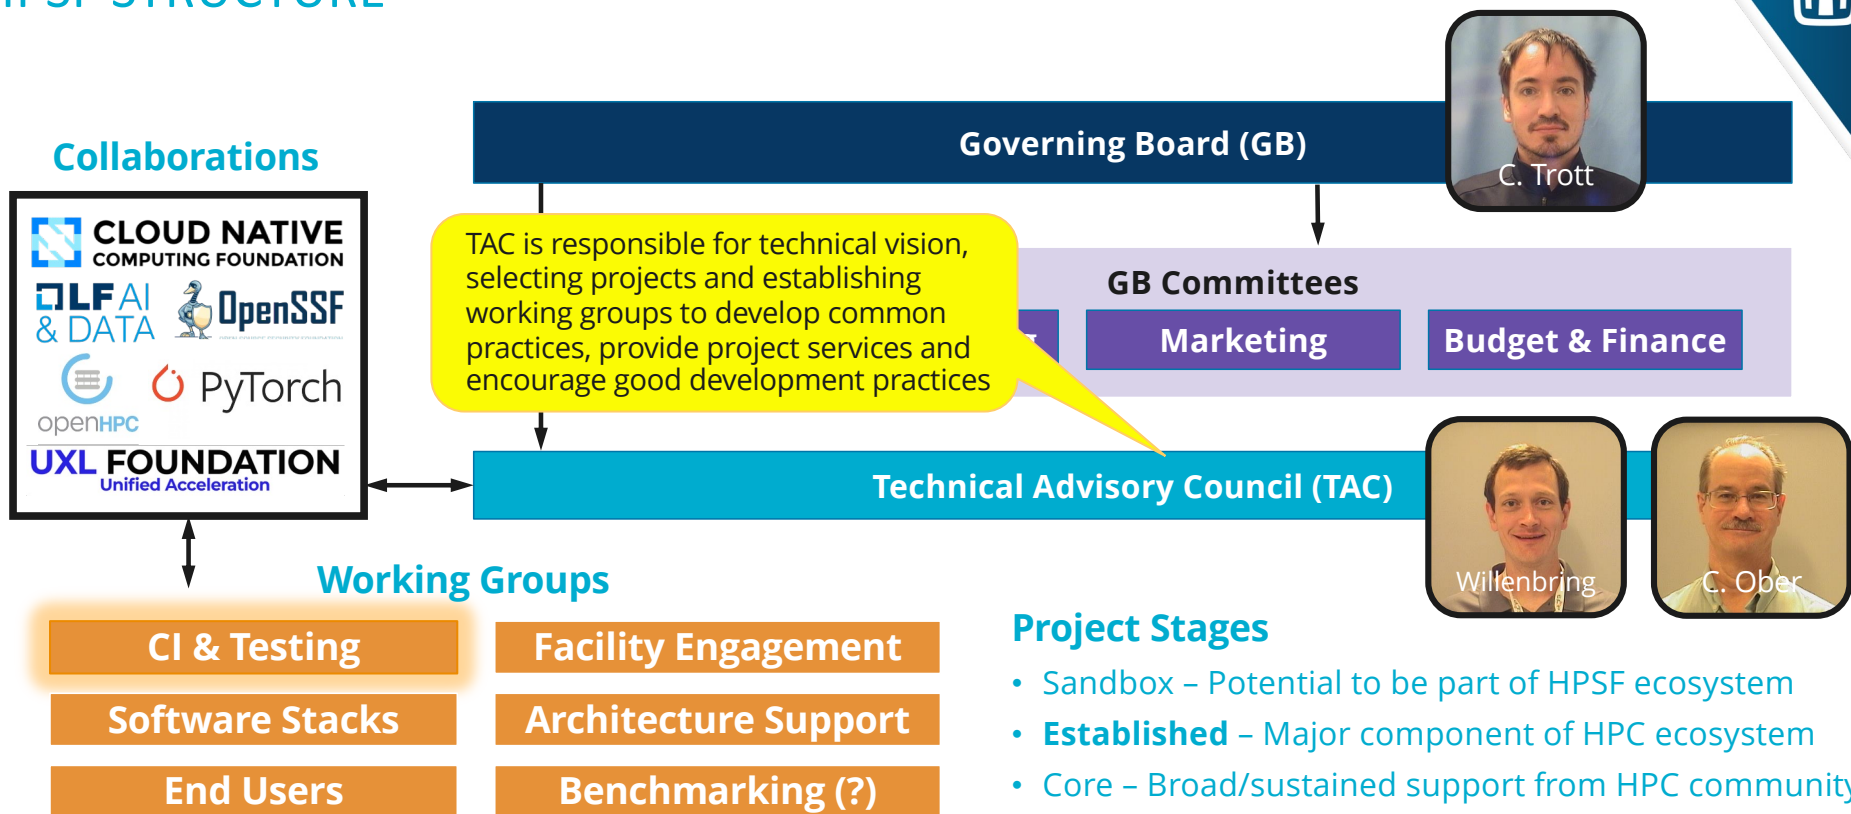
HPSF STRUCTURE

Collaborations

CLOUD NATIVE COMPUTING FOUNDATION

LF AI & DATA

OpenSSF

openHPC

PyTorch

UXL FOUNDATION Unified Acceleration

Governing Board (GB)

C. Trott

TAC is responsible for technical vision, selecting projects and establishing working groups to develop common practices, provide project services and encourage good development practices

GB Committees

Marketing

Budget & Finance

Technical Advisory Council (TAC)

Willenbring

C. Ober

Working Groups

CI & Testing

Facility Engagement

Software Stacks

Architecture Support

End Users

Benchmarking (?)

Project Stages

• Sandbox – Potential to be part of HPSF ecosystem

• Established – Major component of HPC ecosystem

• Core – Broad/sustained support from HPC communit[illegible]